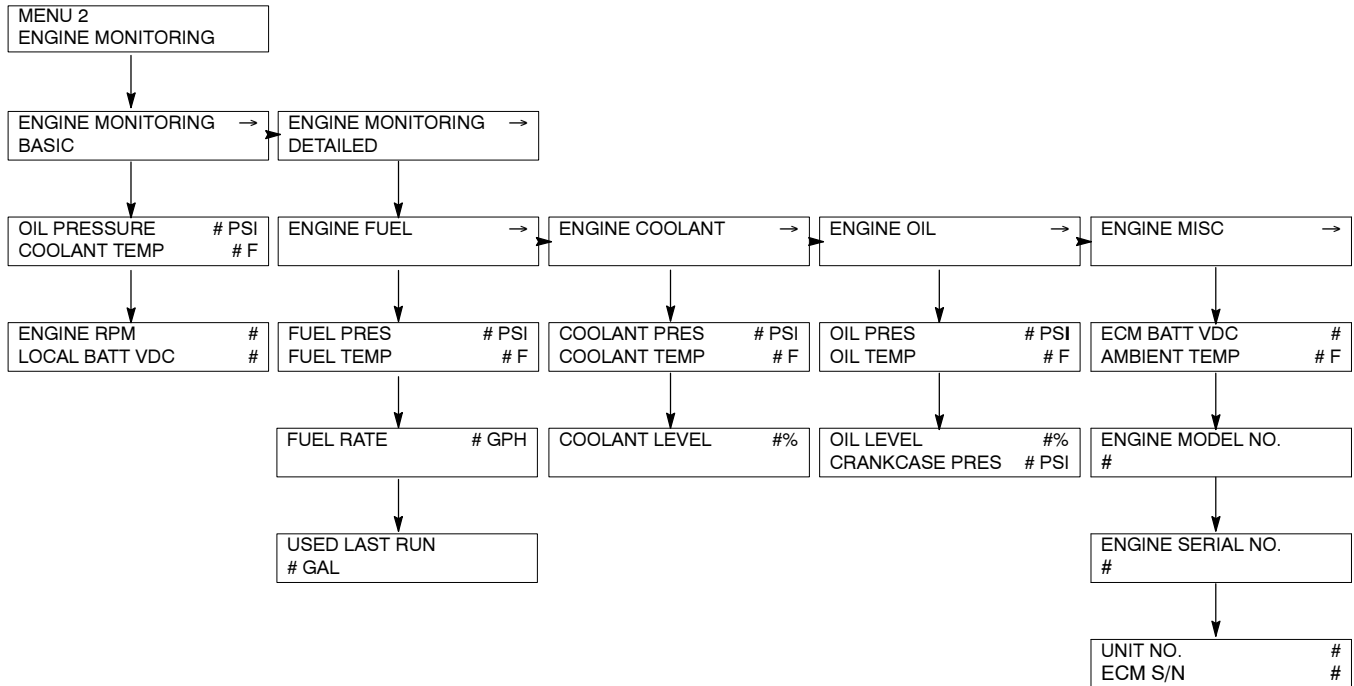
MENU 2
ENGINE MONITORING

ENGINE MONITORING →
BASIC

ENGINE MONITORING →
DETAILED

OIL PRESSURE # PSI
COOLANT TEMP # F

ENGINE RPM #
LOCAL BATT VDC #

ENGINE FUEL →

FUEL PRES # PSI
FUEL TEMP # F

FUEL RATE # GPH

USED LAST RUN
# GAL

ENGINE COOLANT →

COOLANT PRES # PSI
COOLANT TEMP # F

COOLANT LEVEL #%

ENGINE OIL →

OIL PRES # PSI
OIL TEMP # F

OIL LEVEL #%
CRANKCASE PRES # PSI

ENGINE MISC →

ECM BATT VDC #
AMBIENT TEMP # F

ENGINE MODEL NO.
#

ENGINE SERIAL NO.
#

UNIT NO. #
ECM S/N #